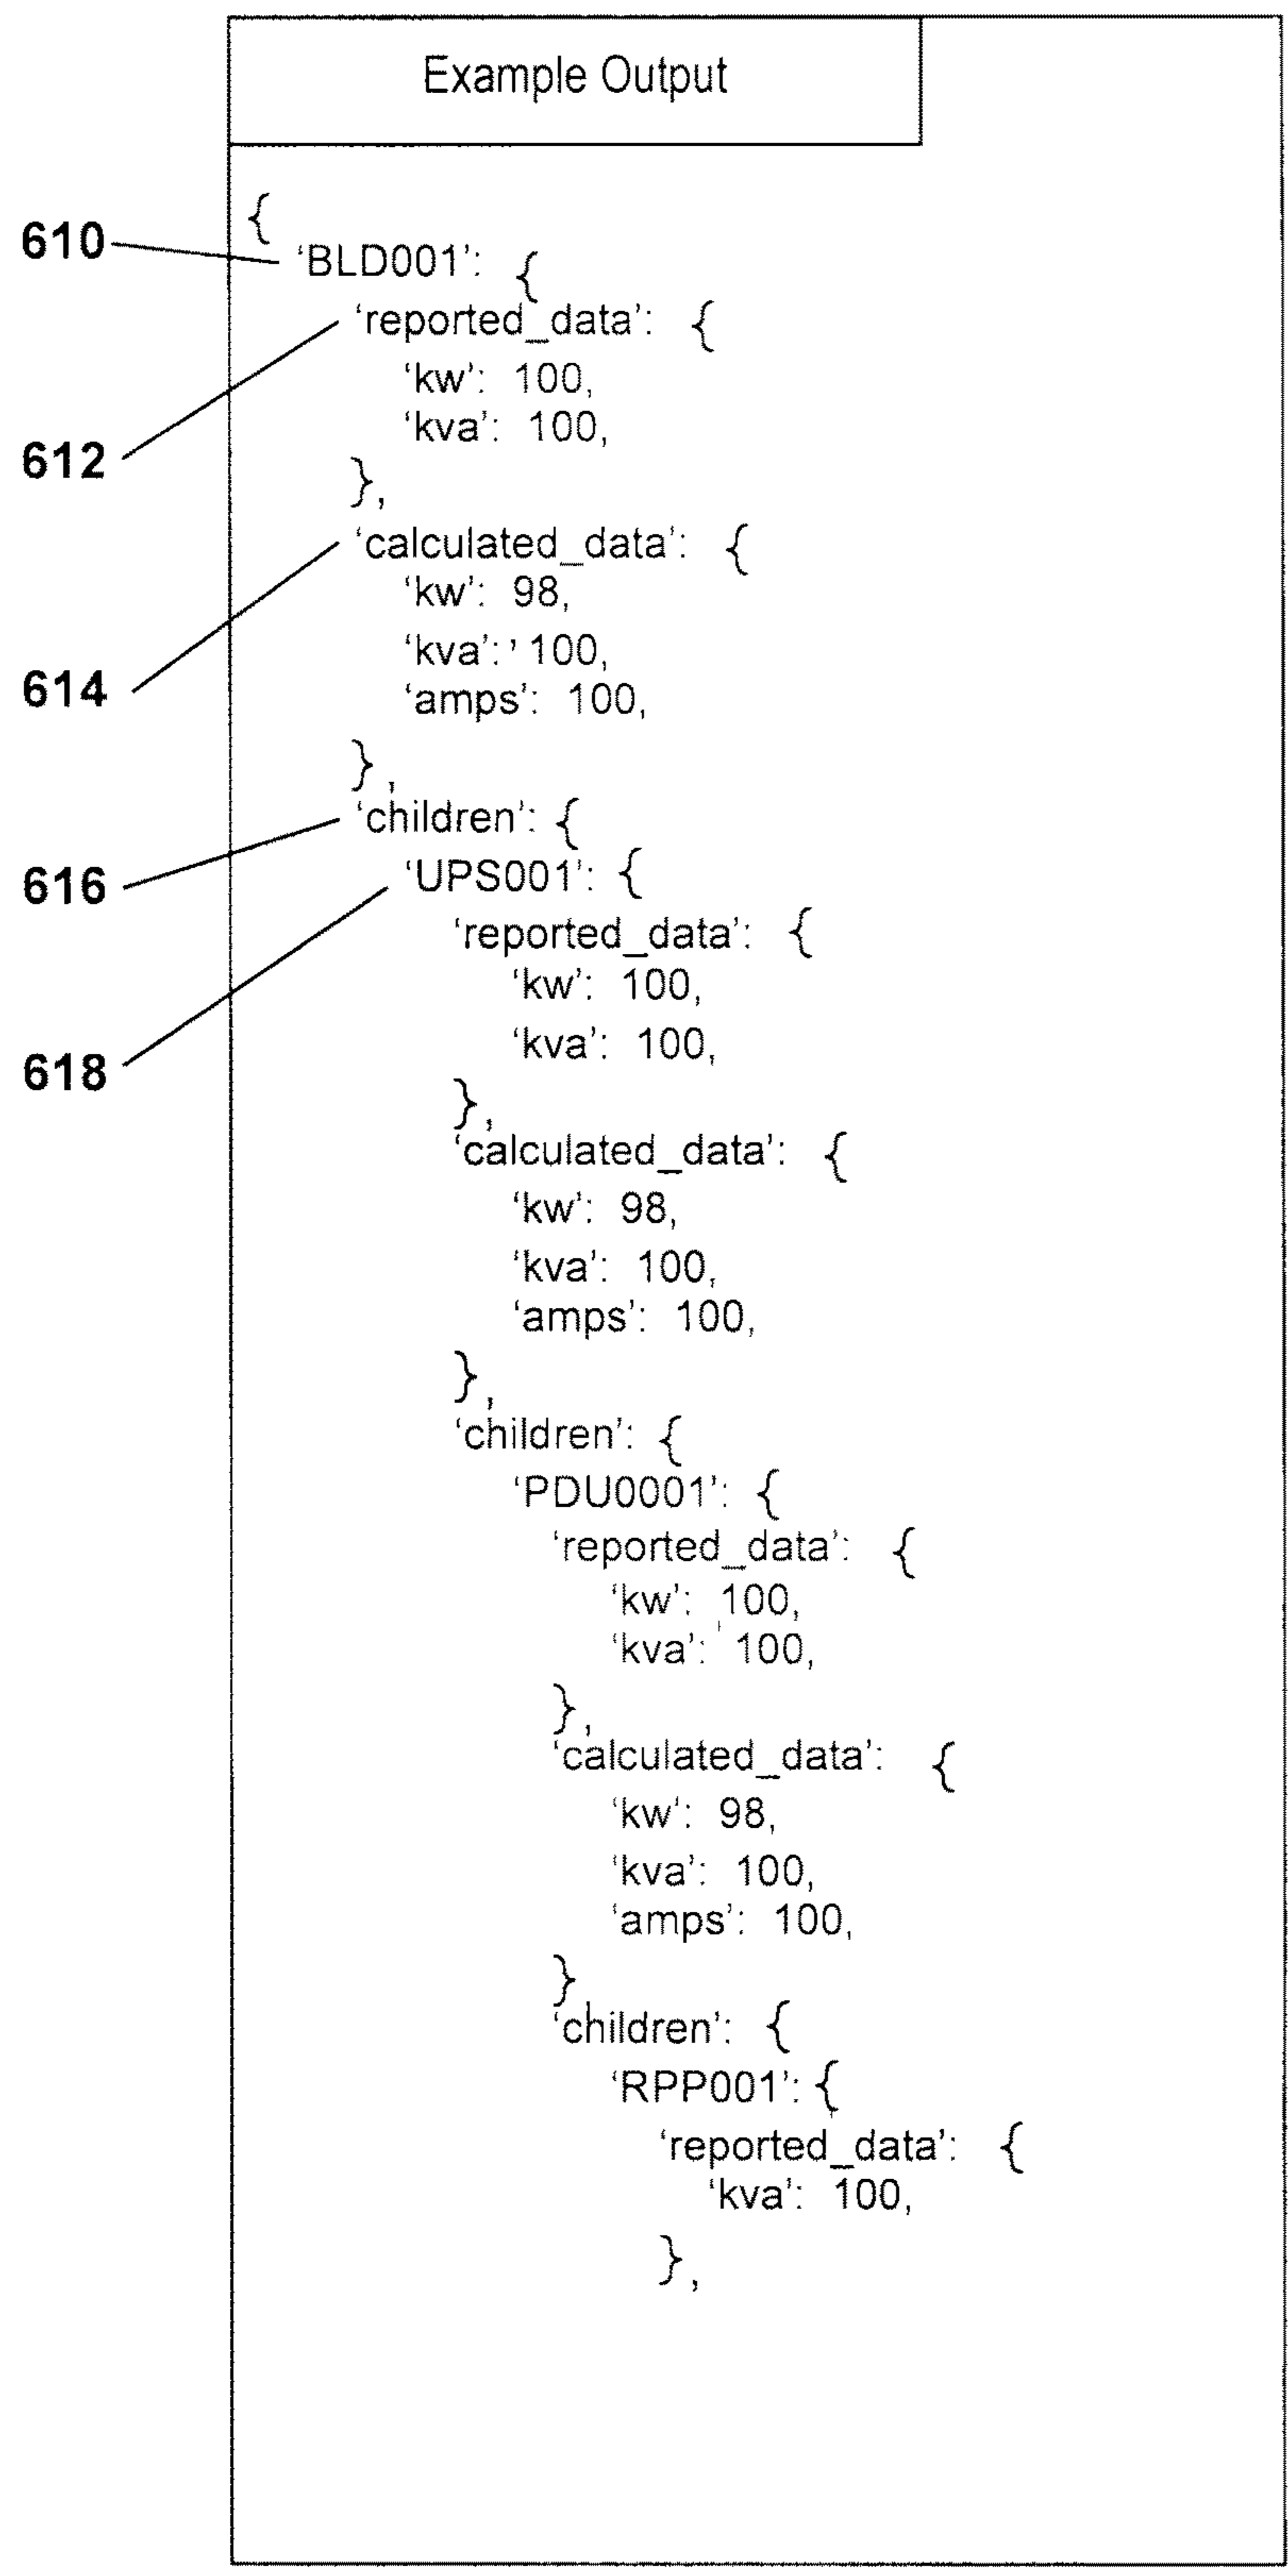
Example Output

{
610 'BLD001': {
'reported_data': {
612
'kw': 100,
'kva': 100,
},
'calculated_data': {
614
'kw': 98,
'kva': 100,
'amps': 100,
},
'children': {
616
'UPS001': {
618
'reported_data': {
'kw': 100,
'kva': 100,
},
'calculated_data': {
'kw': 98,
'kva': 100,
'amps': 100,
},
'children': {
'PDU0001': {
'reported_data': {
'kw': 100,
'kva': 100,
},
'calculated_data': {
'kw': 98,
'kva': 100,
'amps': 100,
}
'children': {
'RPP001': {
'reported_data': {
'kva': 100,
},